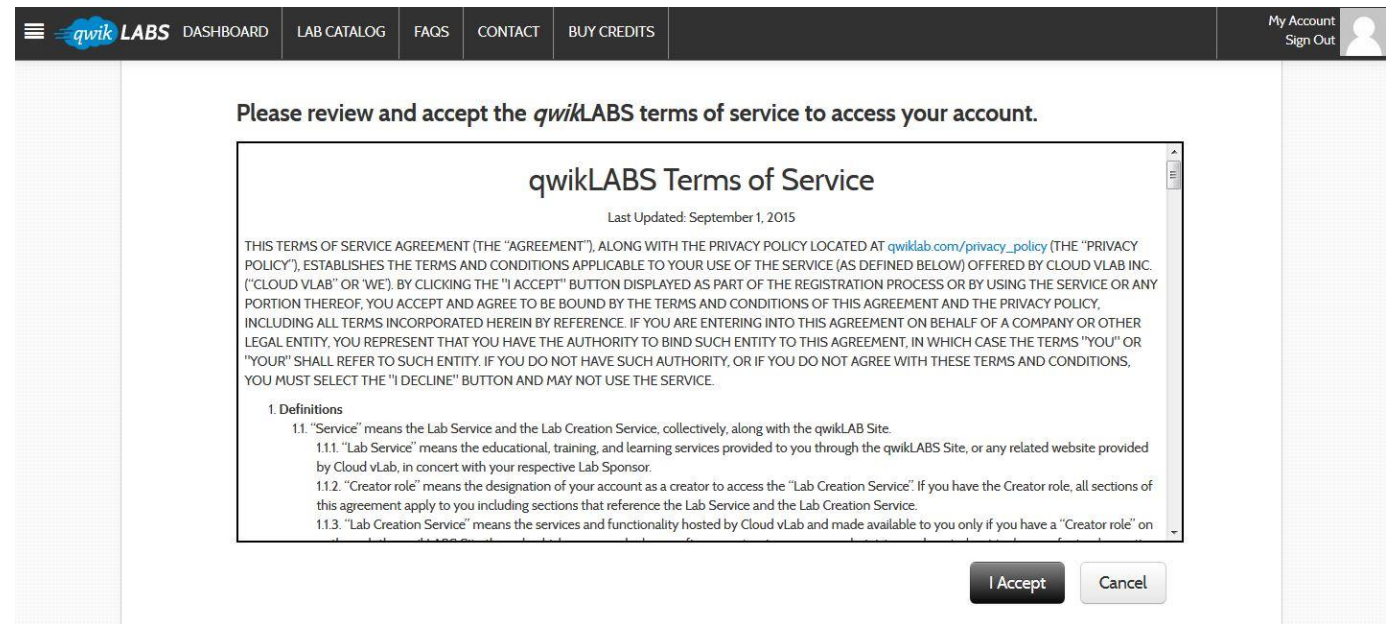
qwik LABS DASHBOARD LAB CATALOG FAQS CONTACT BUY CREDITS

My Account
Sign Out

Please review and accept the qwikLABS terms of service to access your account.

qwikLABS Terms of Service

Last Updated: September 1, 2015

THIS TERMS OF SERVICE AGREEMENT (THE "AGREEMENT"), ALONG WITH THE PRIVACY POLICY LOCATED AT qwiklab.com/privacy_policy (THE "PRIVACY POLICY"), ESTABLISHES THE TERMS AND CONDITIONS APPLICABLE TO YOUR USE OF THE SERVICE (AS DEFINED BELOW) OFFERED BY CLOUD VLAB INC. ("CLOUD VLAB" OR 'WE'). BY CLICKING THE "I ACCEPT" BUTTON DISPLAYED AS PART OF THE REGISTRATION PROCESS OR BY USING THE SERVICE OR ANY PORTION THEREOF, YOU ACCEPT AND AGREE TO BE BOUND BY THE TERMS AND CONDITIONS OF THIS AGREEMENT AND THE PRIVACY POLICY, INCLUDING ALL TERMS INCORPORATED HEREIN BY REFERENCE. IF YOU ARE ENTERING INTO THIS AGREEMENT ON BEHALF OF A COMPANY OR OTHER LEGAL ENTITY, YOU REPRESENT THAT YOU HAVE THE AUTHORITY TO BIND SUCH ENTITY TO THIS AGREEMENT, IN WHICH CASE THE TERMS "YOU" OR "YOUR" SHALL REFER TO SUCH ENTITY. IF YOU DO NOT HAVE SUCH AUTHORITY, OR IF YOU DO NOT AGREE WITH THESE TERMS AND CONDITIONS, YOU MUST SELECT THE "I DECLINE" BUTTON AND MAY NOT USE THE SERVICE.

1. Definitions
1.1. "Service" means the Lab Service and the Lab Creation Service, collectively, along with the qwikLAB Site.
1.1.1. "Lab Service" means the educational, training, and learning services provided to you through the qwikLABS Site, or any related website provided by Cloud vLab, in concert with your respective Lab Sponsor.
1.1.2. "Creator role" means the designation of your account as a creator to access the "Lab Creation Service". If you have the Creator role, all sections of this agreement apply to you including sections that reference the Lab Service and the Lab Creation Service.
1.1.3. "Lab Creation Service" means the services and functionality hosted by Cloud vLab and made available to you only if you have a "Creator role" on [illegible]

I Accept Cancel